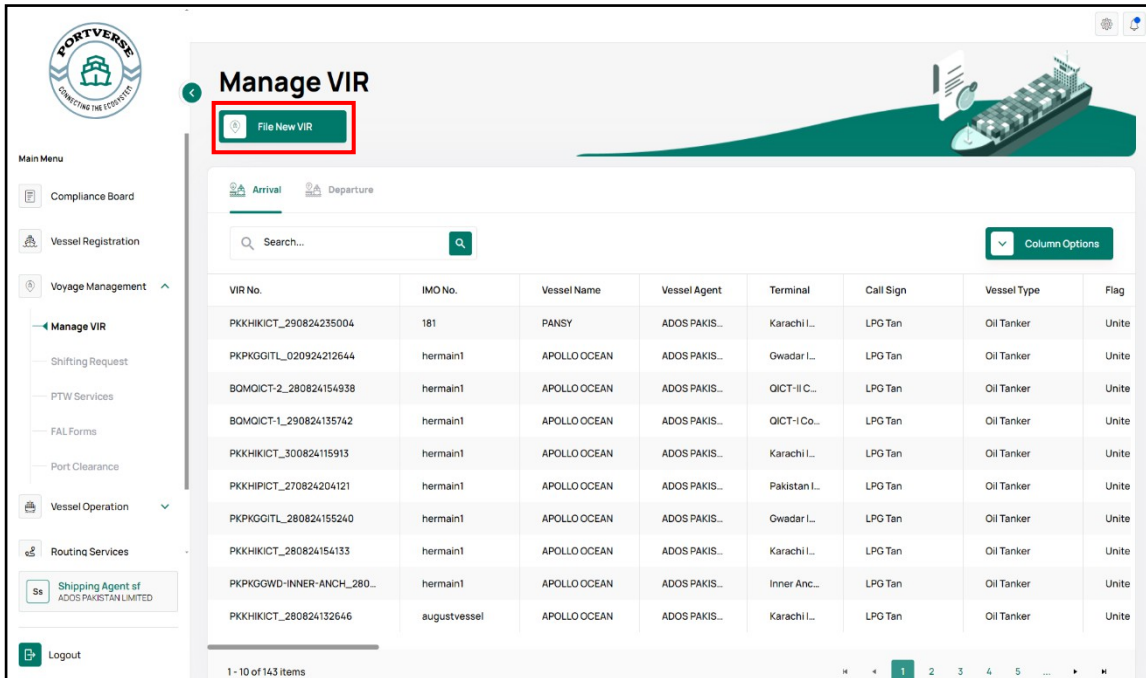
PORTVERSE
CONNECTING THE ECOSYSTEM

Main Menu

Compliance Board

Vessel Registration

Voyage Management

Manage VIR

Shifting Request

PTW Services

FAL Forms

Port Clearance

Vessel Operation

Routing Services

Ss Shipping Agent sf
ADOS PAKISTAN LIMITED

Logout

Manage VIR

File New VIR

Arrival Departure

Search...

Column Options

| VIR No. | IMO No. | Vessel Name | Vessel Agent | Terminal | Call Sign | Vessel Type | Flag |
|---|---|---|---|---|---|---|---|
| PKKHIKICT_290824235004 | 181 | PANSY | ADOS PAKIS... | Karachi I... | LPG Tan | Oil Tanker | Unite |
| PKPKGGITL_020924212644 | hermain1 | APOLLO OCEAN | ADOS PAKIS... | Gwadar I... | LPG Tan | Oil Tanker | Unite |
| BQMQICT-2_280824154938 | hermain1 | APOLLO OCEAN | ADOS PAKIS... | QICT-II C... | LPG Tan | Oil Tanker | Unite |
| BQMQICT-1_290824135742 | hermain1 | APOLLO OCEAN | ADOS PAKIS... | QICT-I Co... | LPG Tan | Oil Tanker | Unite |
| PKKHIKICT_300824115913 | hermain1 | APOLLO OCEAN | ADOS PAKIS... | Karachi I... | LPG Tan | Oil Tanker | Unite |
| PKKHIPICT_270824204121 | hermain1 | APOLLO OCEAN | ADOS PAKIS... | Pakistan I... | LPG Tan | Oil Tanker | Unite |
| PKPKGGITL_280824155240 | hermain1 | APOLLO OCEAN | ADOS PAKIS... | Gwadar I... | LPG Tan | Oil Tanker | Unite |
| PKKHIKICT_280824154133 | hermain1 | APOLLO OCEAN | ADOS PAKIS... | Karachi I... | LPG Tan | Oil Tanker | Unite |
| PKPKGGWD-INNER-ANCH_280... | hermain1 | APOLLO OCEAN | ADOS PAKIS... | Inner Anc... | LPG Tan | Oil Tanker | Unite |
| PKKHIKICT_280824132646 | augustvessel | APOLLO OCEAN | ADOS PAKIS... | Karachi I... | LPG Tan | Oil Tanker | Unite |

1 - 10 of 143 items

1 2 3 4 5 ...